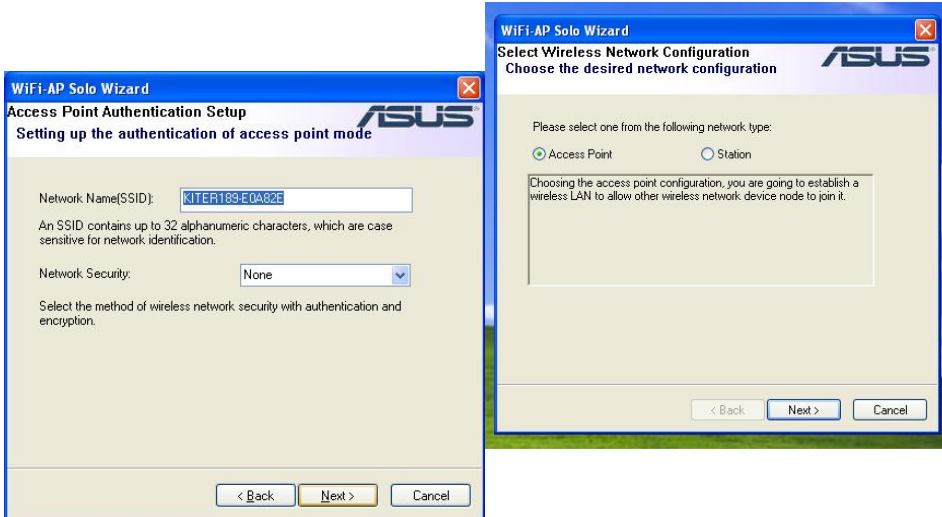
WiFi-AP Solo Wizard

Access Point Authentication Setup
Setting up the authentication of access point mode

ASUS

Network Name(SSID): KITER189-E0A82E

An SSID contains up to 32 alphanumeric characters, which are case sensitive for network identification.

Network Security: None

Select the method of wireless network security with authentication and encryption.

< Back Next > Cancel

WiFi-AP Solo Wizard

Select Wireless Network Configuration
Choose the desired network configuration

ASUS

Please select one from the following network type:

Access Point Station

Choosing the access point configuration, you are going to establish a wireless LAN to allow other wireless network device node to join it.

< Back Next > Cancel